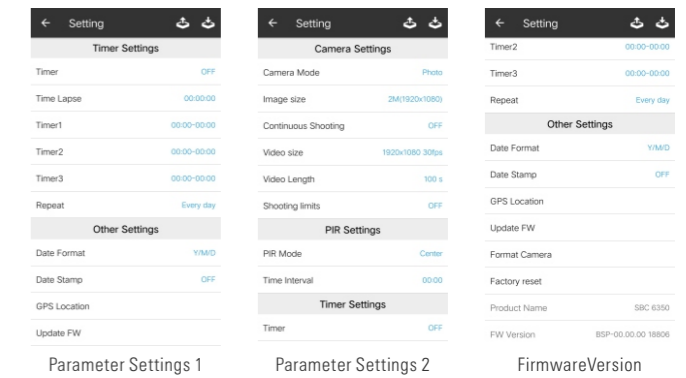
← Setting

Timer Settings

Timer OFF

Time Lapse 00:00:00

Timer1 00:00-00:00

Timer2 00:00-00:00

Timer3 00:00-00:00

Repeat Every day

Other Settings

Date Format Y/M/D

Date Stamp OFF

GPS Location

Update FW

Parameter Settings 1

← Setting

Camera Settings

Camera Mode Photo

Image size 2M(1920x1080)

Continuous Shooting OFF

Video size 1920x1080 30fps

Video Length 100 s

Shooting limits OFF

PIR Settings

PIR Mode Center

Time Interval 00:00

Timer Settings

Timer OFF

Parameter Settings 2

← Setting

Timer2 00:00-00:00

Timer3 00:00-00:00

Repeat Every day

Other Settings

Date Format Y/M/D

Date Stamp OFF

GPS Location

Update FW

Format Camera

Factory reset

Product Name SBC 6350

FW Version BSP-00.00.00 18806

FirmwareVersion